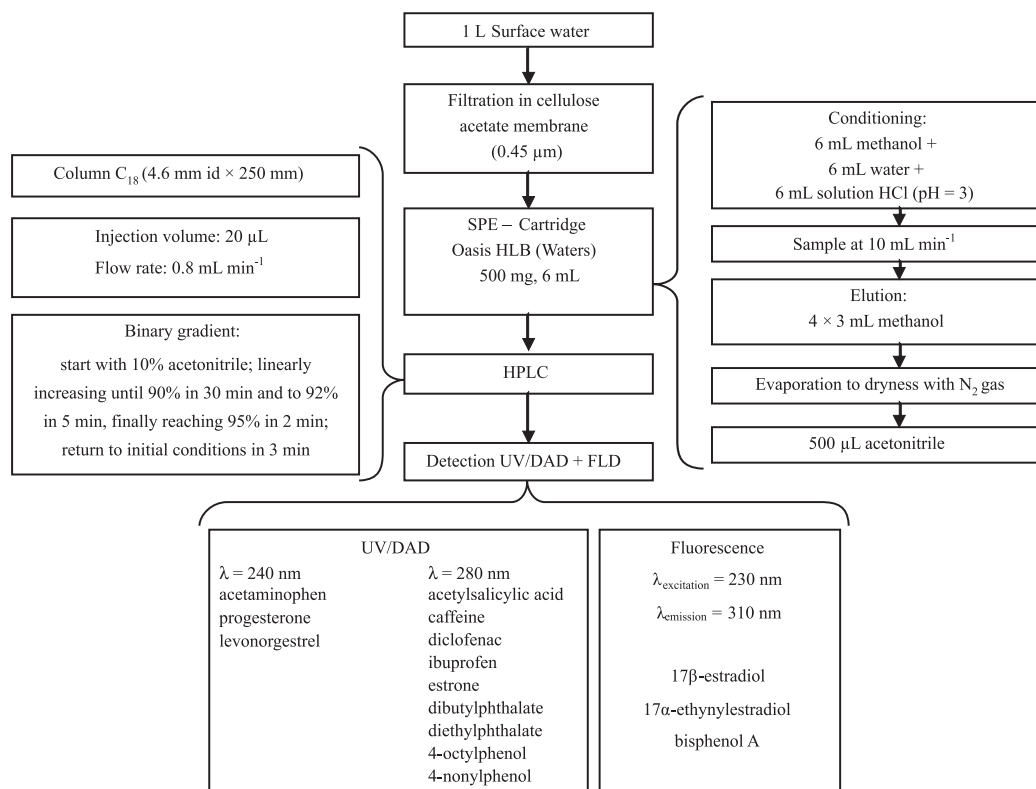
1 L Surface water

Filtration in cellulose acetate membrane (0.45 μm)

Conditioning:
6 mL methanol +
6 mL water +
6 mL solution HCl (pH = 3)

Column $C_{18}$ (4.6 mm id × 250 mm)

SPE − Cartridge
Oasis HLB (Waters)
500 mg, 6 mL

Sample at 10 mL min$^{-1}$

Injection volume: 20 μL
Flow rate: 0.8 mL min$^{-1}$

Elution:
4 × 3 mL methanol

Binary gradient:
start with 10% acetonitrile; linearly increasing until 90% in 30 min and to 92% in 5 min, finally reaching 95% in 2 min; return to initial conditions in 3 min

HPLC

Evaporation to dryness with $N_2$ gas

500 μL acetonitrile

Detection UV/DAD + FLD

UV/DAD
λ = 240 nm
acetaminophen
progesterone
levonorgestrel

λ = 280 nm
acetylsalicylic acid
caffeine
diclofenac
ibuprofen
estrone
dibutylphthalate
diethylphthalate
4-octylphenol
4-nonylphenol

Fluorescence
$\lambda_{excitation}$ = 230 nm
$\lambda_{emission}$ = 310 nm

17β-estradiol
17α-ethynylestradiol
bisphenol A